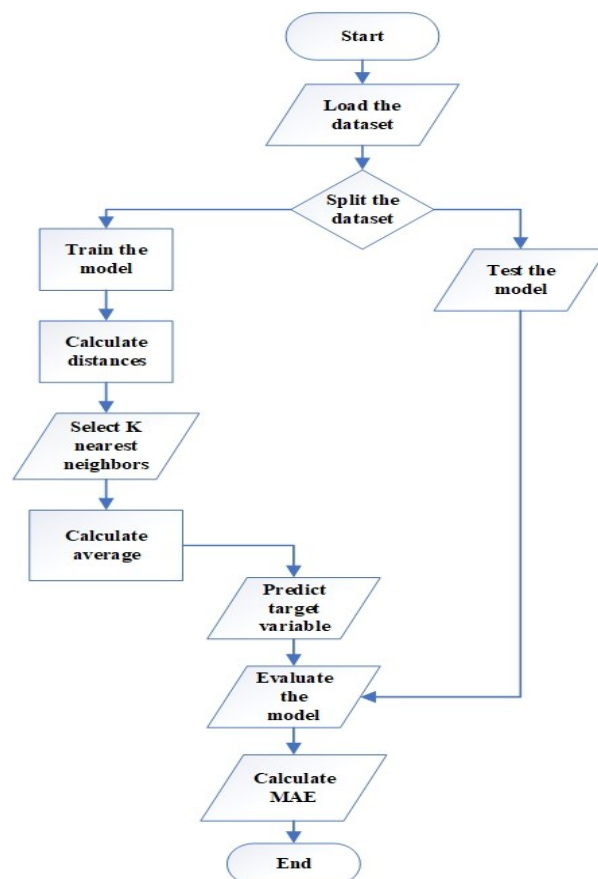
Start

Load the dataset

Split the dataset

Train the model

Test the model

Calculate distances

Select K nearest neighbors

Calculate average

Predict target variable

Evaluate the model

Calculate MAE

End